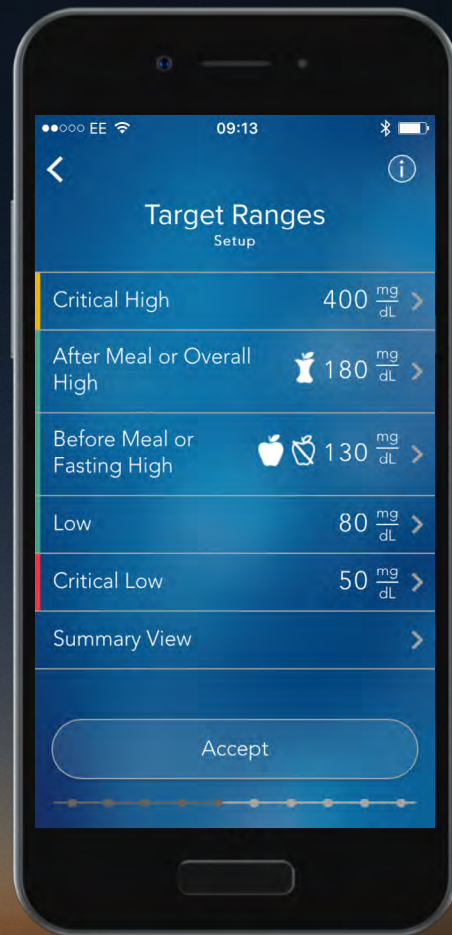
●●○○○ EE 09:13

Target Ranges
Setup

Critical High 400 $\frac{mg}{dL}$

After Meal or Overall High 180 $\frac{mg}{dL}$

Before Meal or Fasting High 130 $\frac{mg}{dL}$

Low 80 $\frac{mg}{dL}$

Critical Low 50 $\frac{mg}{dL}$

Summary View

Accept